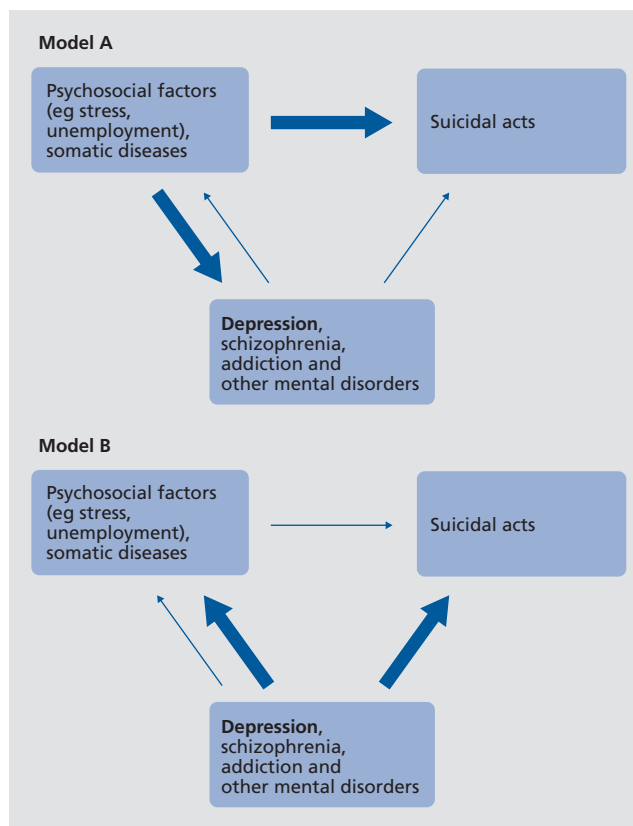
Model A

Psychosocial factors (eg stress, unemployment), somatic diseases

Suicidal acts

Depression, schizophrenia, addiction and other mental disorders

Model B

Psychosocial factors (eg stress, unemployment), somatic diseases

Suicidal acts

Depression, schizophrenia, addiction and other mental disorders